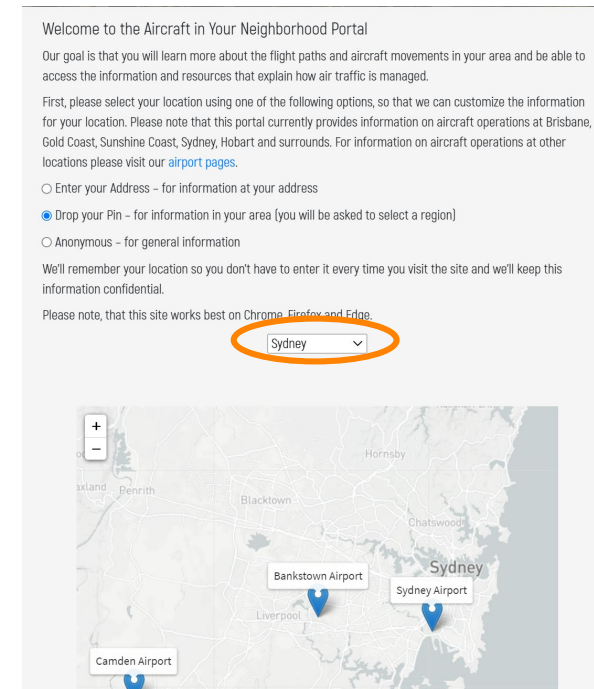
Welcome to the Aircraft in Your Neighborhood Portal

Our goal is that you will learn more about the flight paths and aircraft movements in your area and be able to access the information and resources that explain how air traffic is managed.

First, please select your location using one of the following options, so that we can customize the information for your location. Please note that this portal currently provides information on aircraft operations at Brisbane, Gold Coast, Sunshine Coast, Sydney, Hobart and surrounds. For information on aircraft operations at other locations please visit our airport pages.

○ Enter your Address – for information at your address

● Drop your Pin – for information in your area (you will be asked to select a region)

○ Anonymous – for general information

We'll remember your location so you don't have to enter it every time you visit the site and we'll keep this information confidential.

Please note, that this site works best on Chrome, Firefox and Edge.

Sydney

+
−
Hornsby
axland
Penrith
Blacktown
Chatswood
Sydney
Bankstown Airport
Sydney Airport
Liverpool
Camden Airport